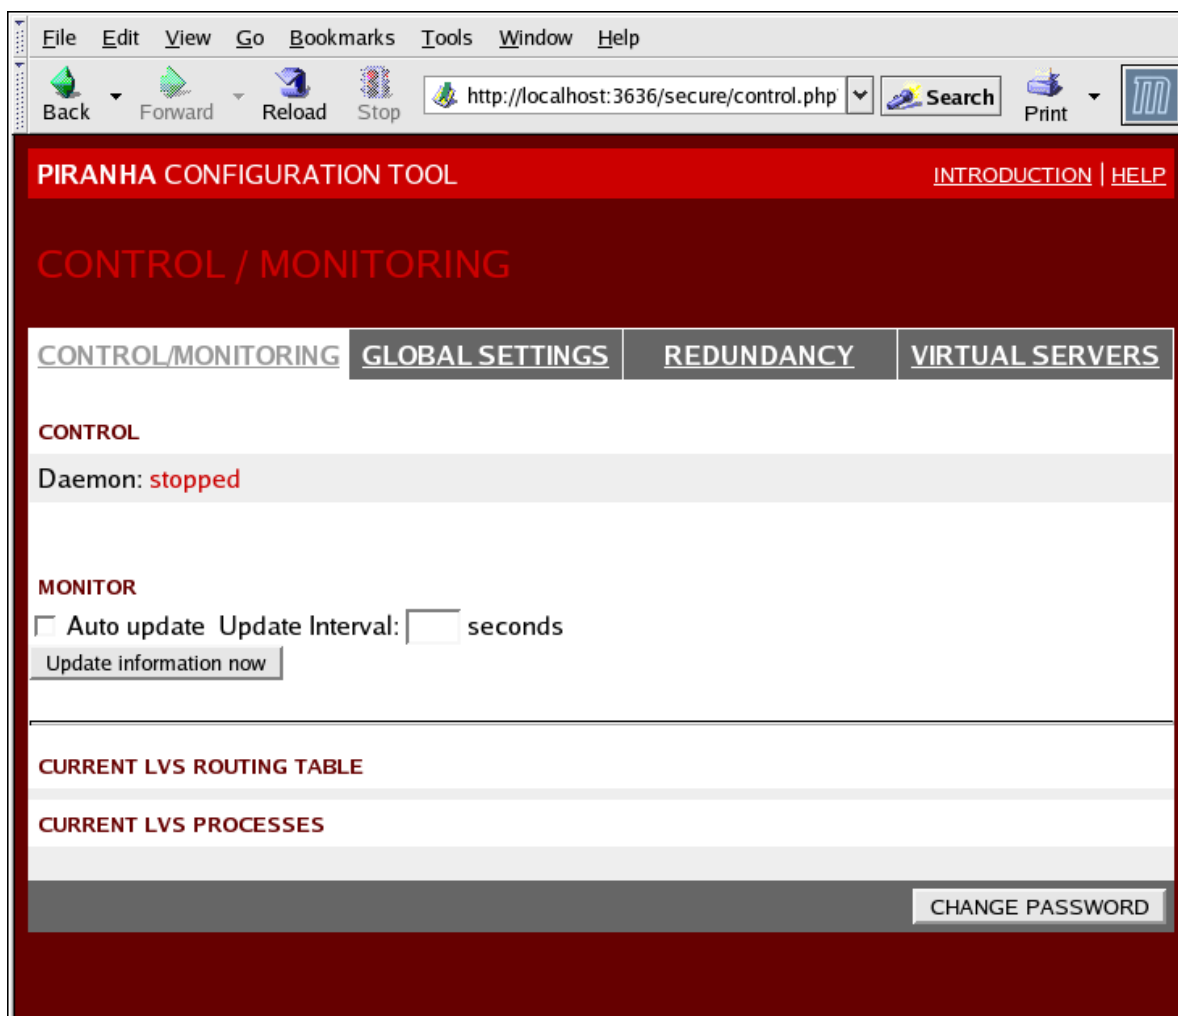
File Edit View Go Bookmarks Tools Window Help

Back Forward Reload Stop http://localhost:3636/secure/control.php Search Print

PIRANHA CONFIGURATION TOOL INTRODUCTION | HELP

CONTROL / MONITORING

CONTROL/MONITORING GLOBAL SETTINGS REDUNDANCY VIRTUAL SERVERS

CONTROL

Daemon: stopped

MONITOR

Auto update Update Interval: seconds

Update information now

CURRENT LVS ROUTING TABLE

CURRENT LVS PROCESSES

CHANGE PASSWORD